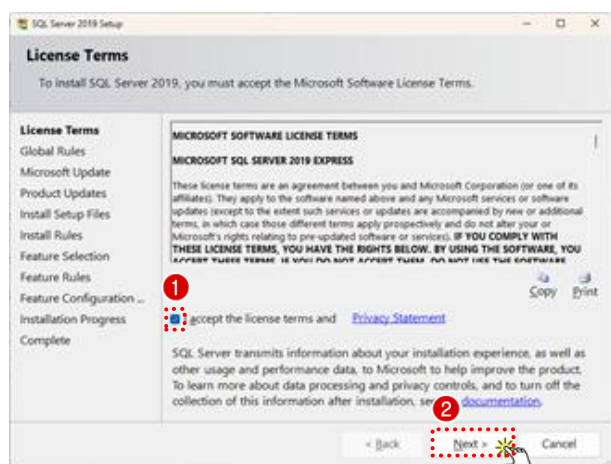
SQL Server 2019 Setup

License Terms

To install SQL Server 2019, you must accept the Microsoft Software License Terms.

License Terms
Global Rules
Microsoft Update
Product Updates
Install Setup Files
Install Rules
Feature Selection
Feature Rules
Feature Configuration ...
Installation Progress
Complete

MICROSOFT SOFTWARE LICENSE TERMS

MICROSOFT SQL SERVER 2019 EXPRESS

These license terms are an agreement between you and Microsoft Corporation (or one of its affiliates). They apply to the software named above and any Microsoft services or software updates (except to the extent such services or updates are accompanied by new or additional terms, in which case those different terms apply prospectively and do not alter your or Microsoft's rights relating to pre-updated software or services). IF YOU COMPLY WITH THESE LICENSE TERMS, YOU HAVE THE RIGHTS BELOW. BY USING THE SOFTWARE, YOU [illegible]

Copy Print

1

I accept the license terms and Privacy Statement

SQL Server transmits information about your installation experience, as well as other usage and performance data, to Microsoft to help improve the product. To learn more about data processing and privacy controls, and to turn off the collection of this information after installation, se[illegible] documentation.

2

< Back Next > Cancel